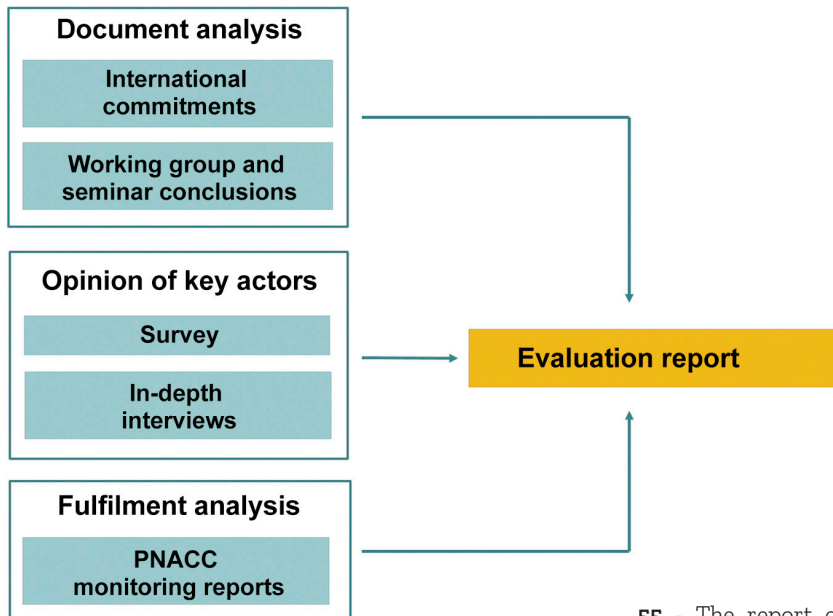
Document analysis

International commitments

Working group and seminar conclusions

Opinion of key actors

Survey

In-depth interviews

Fulfilment analysis

PNACC monitoring reports

Evaluation report

55 – The report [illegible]